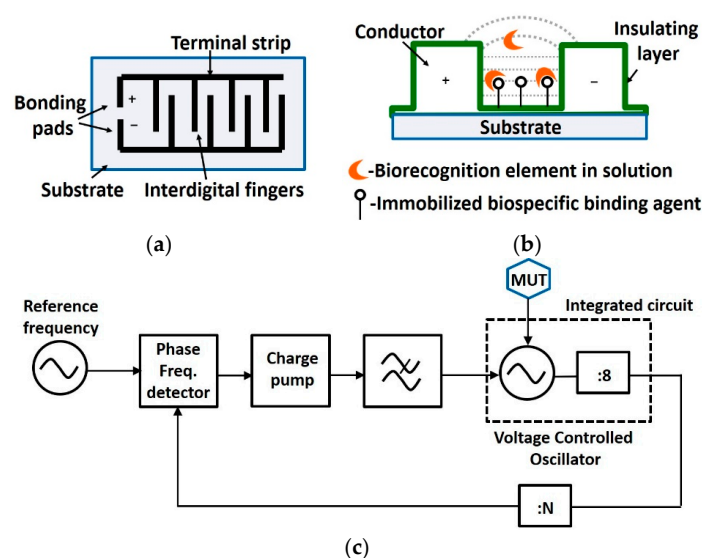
Terminal strip

Bonding pads

+

−

Substrate

Interdigital fingers

(a)

Conductor

Insulating layer

+

−

Substrate

-Biorecognition element in solution

-Immobilized biospecific binding agent

(b)

Reference frequency

Phase Freq. detector

Charge pump

MUT

Integrated circuit

:8

Voltage Controlled Oscillator

:N

(c)